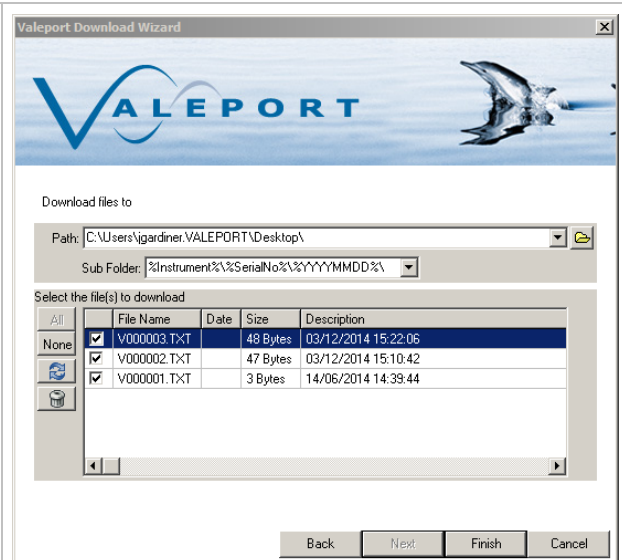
Valeport Download Wizard

VALEPORT

Download files to

Path: C:\Users\jgardiner.VALEPORT\Desktop\

Sub Folder: %Instrument%\%SerialNo%\%YYYYMMDD%\

Select the file(s) to download

All

None

| | File Name | Date | Size | Description |
|---|---|---|---|---|
| ☑ | V000003.TXT | | 48 Bytes | 03/12/2014 15:22:06 |
| ☑ | V000002.TXT | | 47 Bytes | 03/12/2014 15:10:42 |
| ☑ | V000001.TXT | | 3 Bytes | 14/06/2014 14:39:44 |

Back Next Finish Cancel